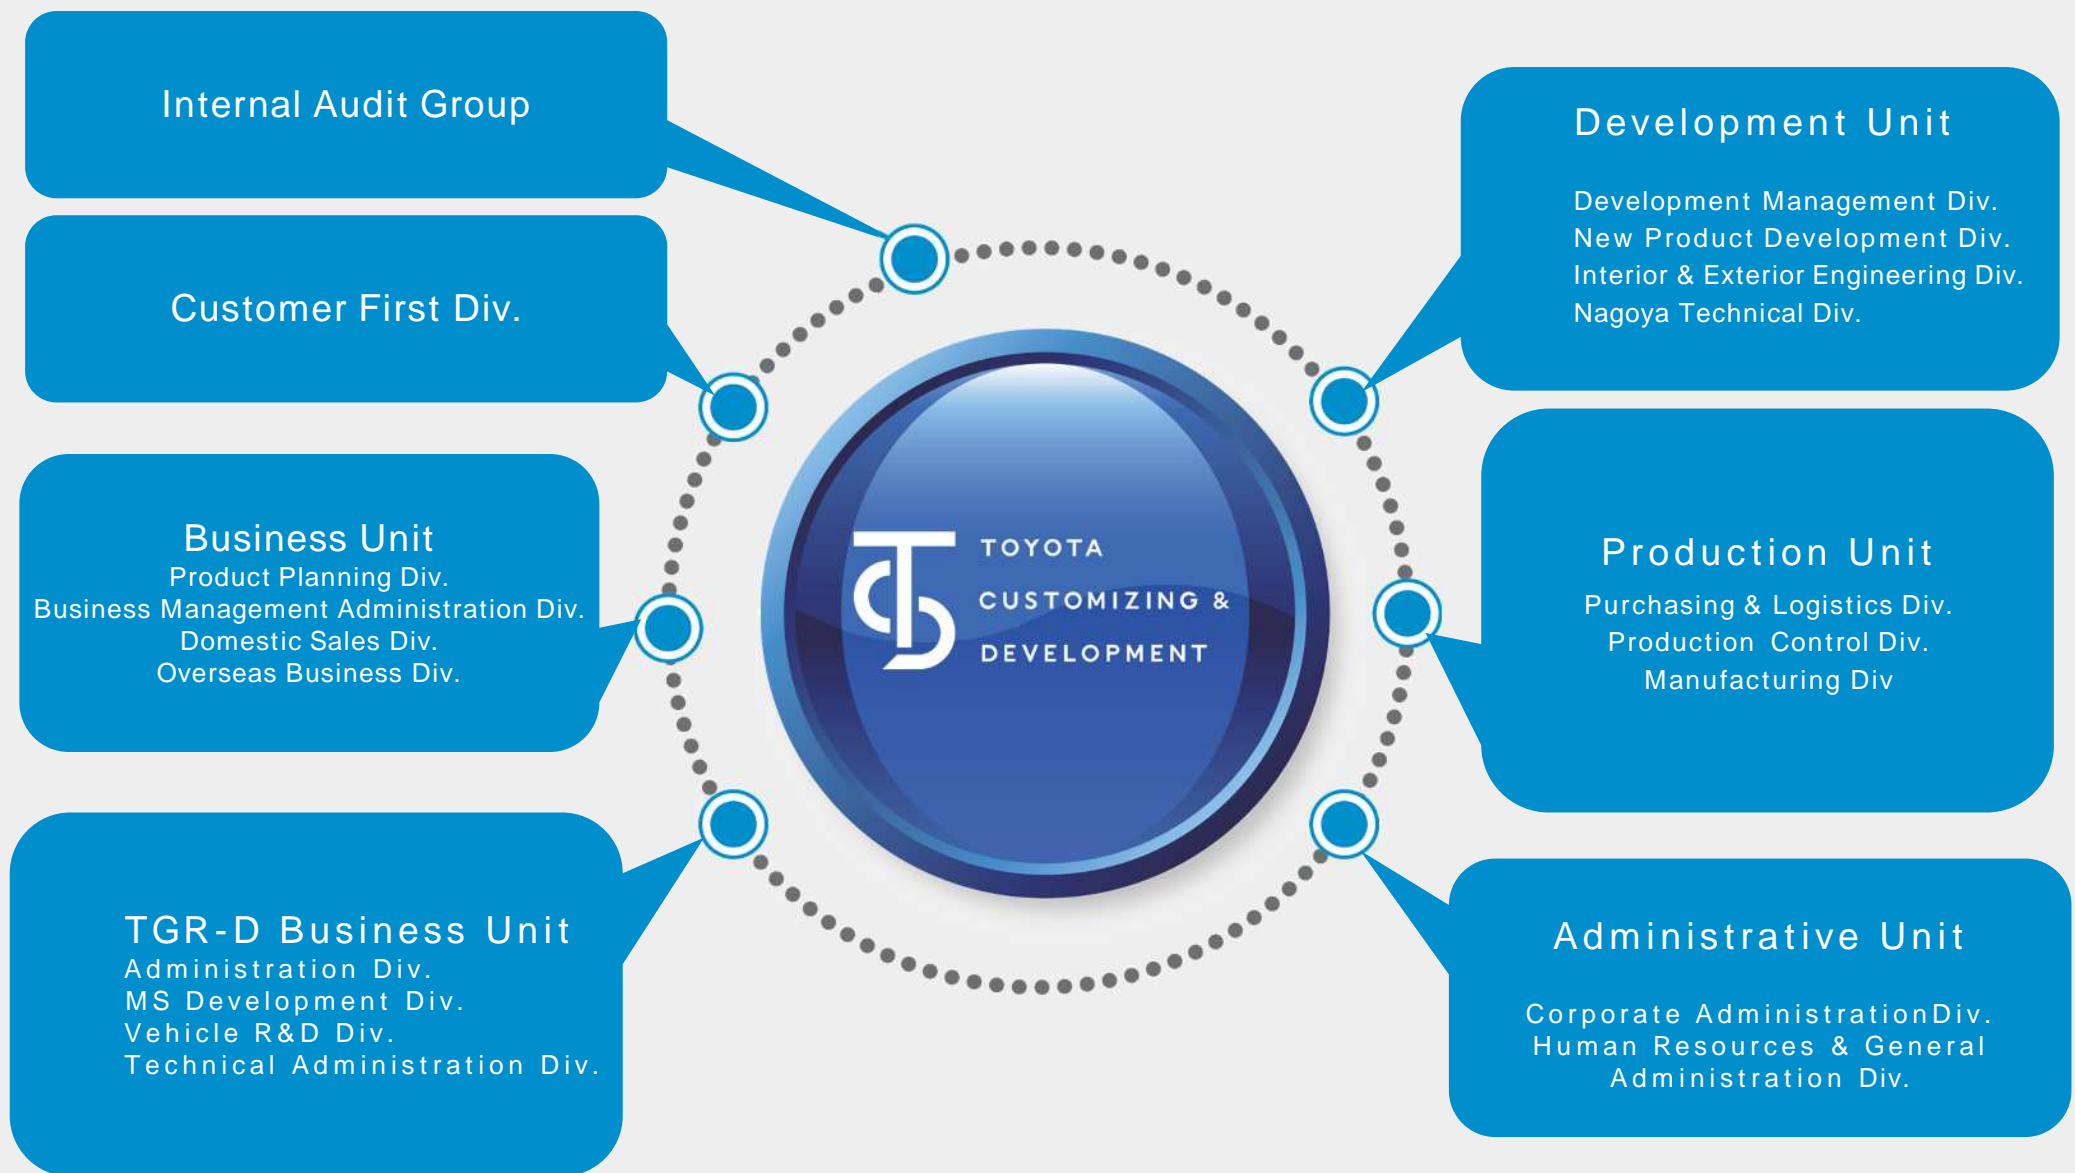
Internal Audit Group

Customer First Div.

Business Unit
Product Planning Div.
Business Management Administration Div.
Domestic Sales Div.
Overseas Business Div.

TGR-D Business Unit
Administration Div.
MS Development Div.
Vehicle R&D Div.
Technical Administration Div.

TOYOTA CUSTOMIZING & DEVELOPMENT

Development Unit
Development Management Div.
New Product Development Div.
Interior & Exterior Engineering Div.
Nagoya Technical Div.

Production Unit
Purchasing & Logistics Div.
Production Control Div.
Manufacturing Div

Administrative Unit
Corporate AdministrationDiv.
Human Resources & General Administration Div.